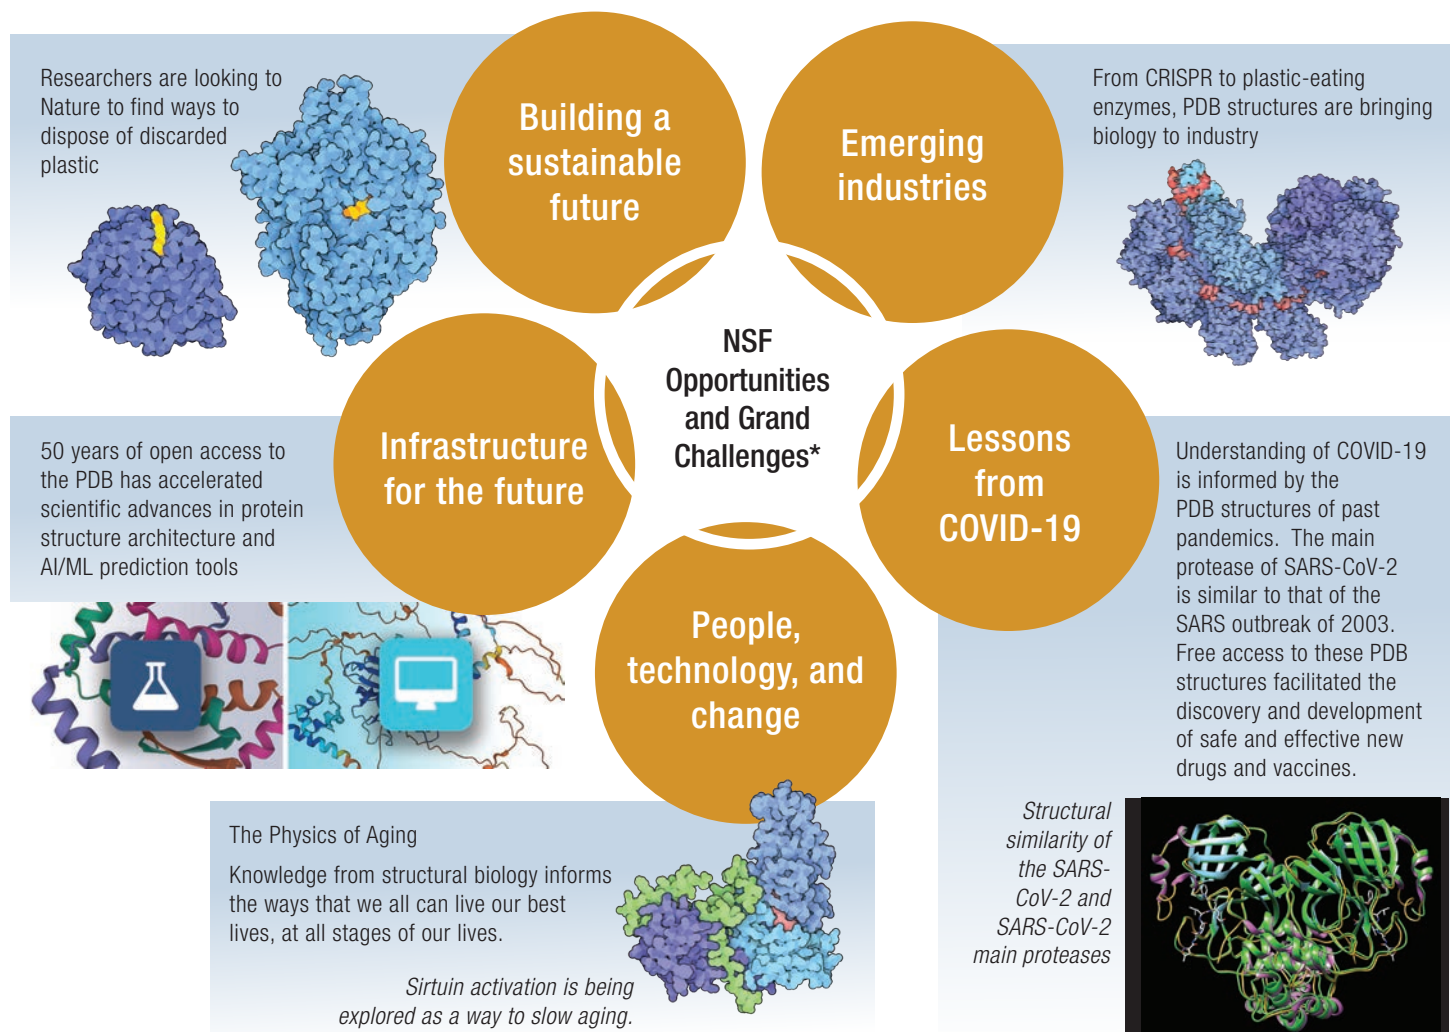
Researchers are looking to Nature to find ways to dispose of discarded plastic

Building a sustainable future

Emerging industries

From CRISPR to plastic-eating enzymes, PDB structures are bringing biology to industry

NSF Opportunities and Grand Challenges*

50 years of open access to the PDB has accelerated scientific advances in protein structure architecture and AI/ML prediction tools

Infrastructure for the future

Lessons from COVID-19

Understanding of COVID-19 is informed by the PDB structures of past pandemics. The main protease of SARS-CoV-2 is similar to that of the SARS outbreak of 2003. Free access to these PDB structures facilitated the discovery and development of safe and effective new drugs and vaccines.

People, technology, and change

The Physics of Aging

Knowledge from structural biology informs the ways that we all can live our best lives, at all stages of our lives.

Sirtuin activation is being explored as a way to slow aging.

Structural similarity of the SARS-CoV-2 and SARS-CoV-2 main proteases